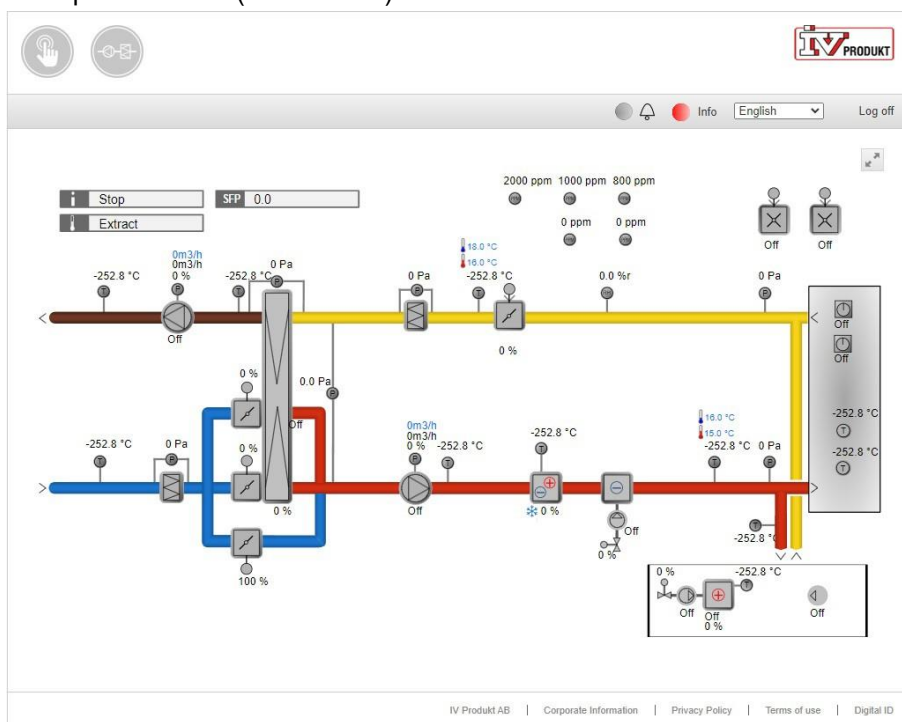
IV PRODUKT

Info English Log off

Stop
SFP 0.0
Extract

2000 ppm 1000 ppm 800 ppm
0 ppm 0 ppm

Off Off

0m3/h
0m3/h
-252.8 °C 0 % -252.8 °C 0 Pa
Off

0 Pa
18.0 °C
16.0 °C
-252.8 °C
0.0 %r
0 Pa

0 %

Off
Off

0 %
0.0 Pa

Off

-252.8 °C
-252.8 °C

0 %

-252.8 °C 0 Pa

0m3/h
0m3/h
0 % -252.8 °C
-252.8 °C

16.0 °C
15.0 °C
-252.8 °C 0 Pa

Off
0 %
0 %
Off
0 %

-252.8

100 %

0 %
-252.8 °C
Off Off
0 %
Off

IV Produkt AB | Corporate Information | Privacy Policy | Terms of use | Digital ID